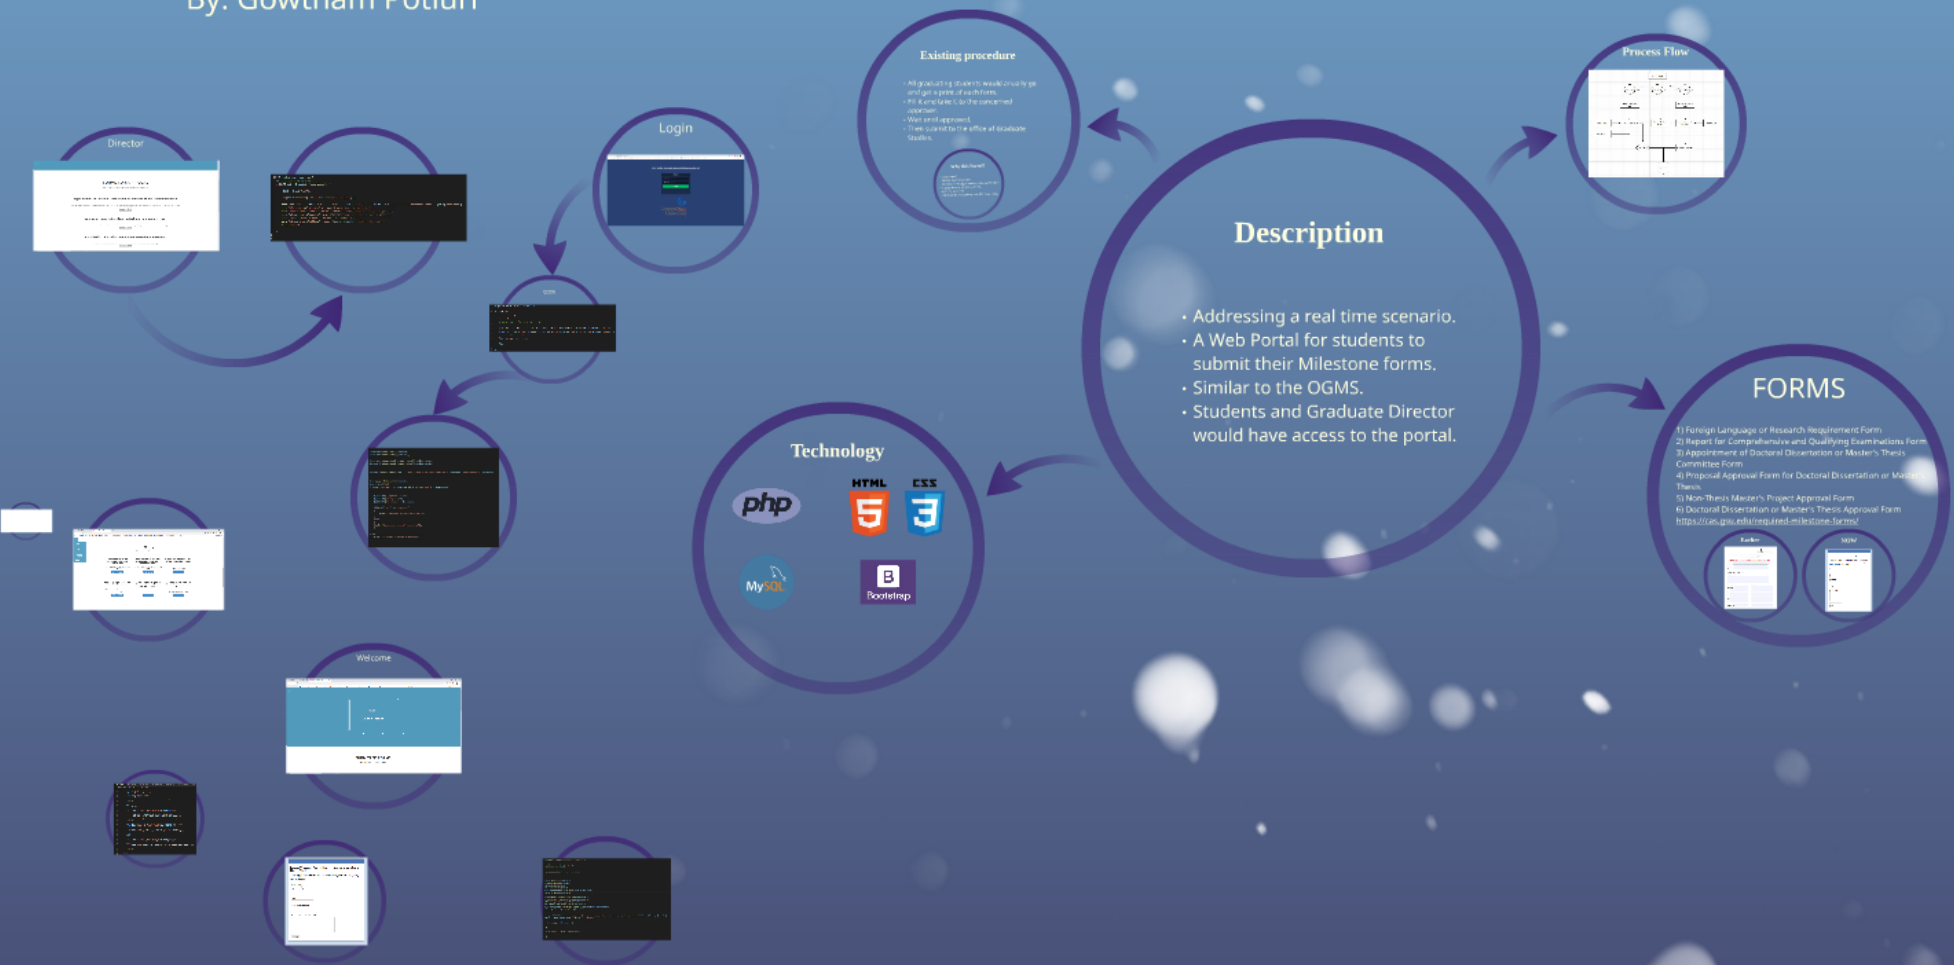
By: Gowtham Potluri

Director

Login

Existing procedure

• All graduating students would usually go and get a print of each form.
• Fill it and take it to the concerned approver.
• Wait until approved.
• Then submit to the office of Graduate Studies.

Process Flow

Description

• Addressing a real time scenario.
• A Web Portal for students to submit their Milestone forms.
• Similar to the OGMS.
• Students and Graduate Director would have access to the portal.

FORMS

1) Foreign Language or Research Requirement Form
2) Report for Comprehensive and Qualifying Examinations Form
3) Appointment of Doctoral Dissertation or Master's Thesis Committee Form
4) Proposal Approval Form for Doctoral Dissertation or Master's Thesis
5) Non-Thesis Master's Project Approval Form
6) Doctoral Dissertation or Master's Thesis Approval Form
https://cas.gsu.edu/required-milestone-forms/

Technology

php

HTML 5

CSS 3

MySQL

B Bootstrap

Welcome